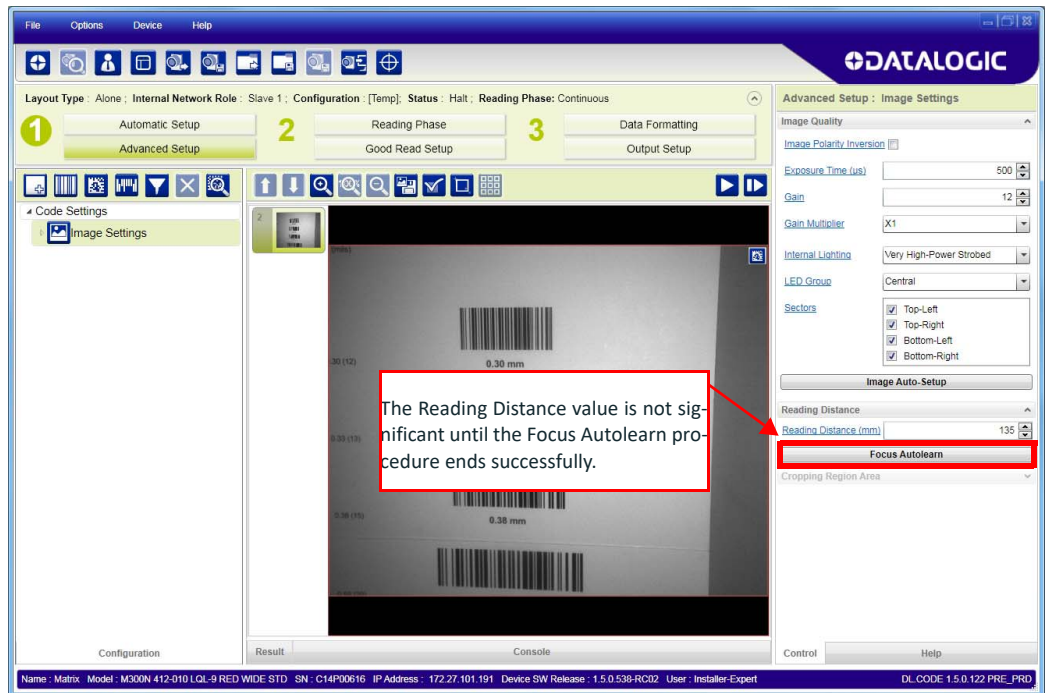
File Options Device Help

DATALOGIC

Layout Type : Alone ; Internal Network Role : Slave 1 ; Configuration : [Temp]; Status : Halt ; Reading Phase: Continuous

1 Automatic Setup
Advanced Setup

2 Reading Phase
Good Read Setup

3 Data Formatting
Output Setup

Code Settings
Image Settings

2

0.30 mm

0.30 (12)

0.33 (13)

0.38 (15)

0.38 mm

The Reading Distance value is not significant until the Focus Autolearn procedure ends successfully.

Advanced Setup : Image Settings

Image Quality

Image Polarity Inversion

Exposure Time (us) 500

Gain 12

Gain Multiplier X1

Internal Lighting Very High-Power Strobed

LED Group Central

Sectors
Top-Left
Top-Right
Bottom-Left
Bottom-Right

Image Auto-Setup

Reading Distance

Reading Distance (mm) 135

Focus Autolearn

Cropping Region Area

Configuration

Result

Console

Control

Help

Name : Matrix Model : M300N 412-010 LQL-9 RED WIDE STD SN : C14P00616 IP Address : 172.27.101.191 Device SW Release : 1.5.0.538-RC02 User : Installer-Expert

DL.CODE 1.5.0.122 PRE_PRD